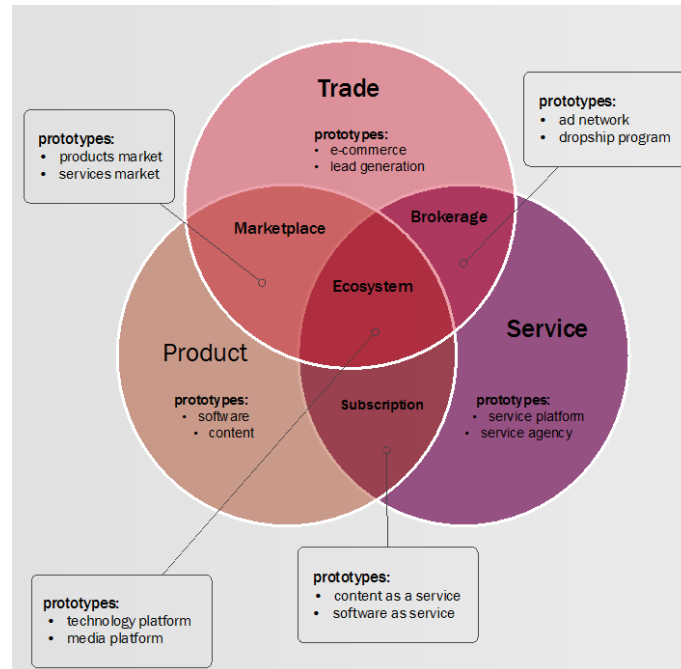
Trade

prototypes:
- e-commerce
- lead generation

prototypes:
- products market
- services market

prototypes:
- ad network
- dropship program

Marketplace

Brokerage

Ecosystem

Product

Service

prototypes:
- software
- content

Subscription

prototypes:
- service platform
- service agency

prototypes:
- technology platform
- media platform

prototypes:
- content as a service
- software as service